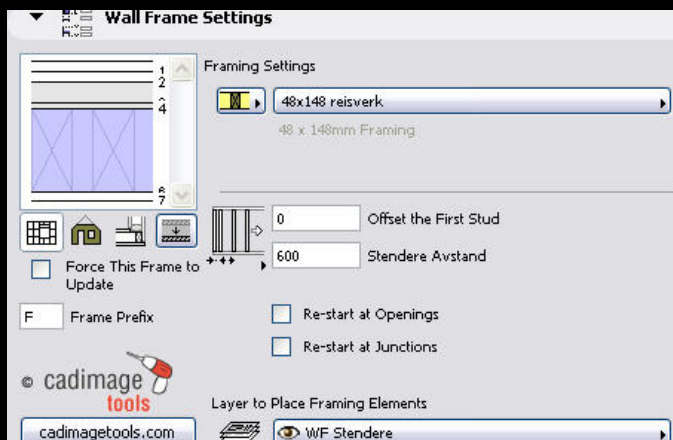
Wall Frame Settings

1
2
3
4
6
7

Framing Settings

48x148 reisverk

48 x 148mm Framing

0 Offset the First Stud

600 Stendere Avstand

Force This Frame to Update

F Frame Prefix

Re-start at Openings

Re-start at Junctions

© cadimage tools

cadimagetools.com

Layer to Place Framing Elements

WF Stendere